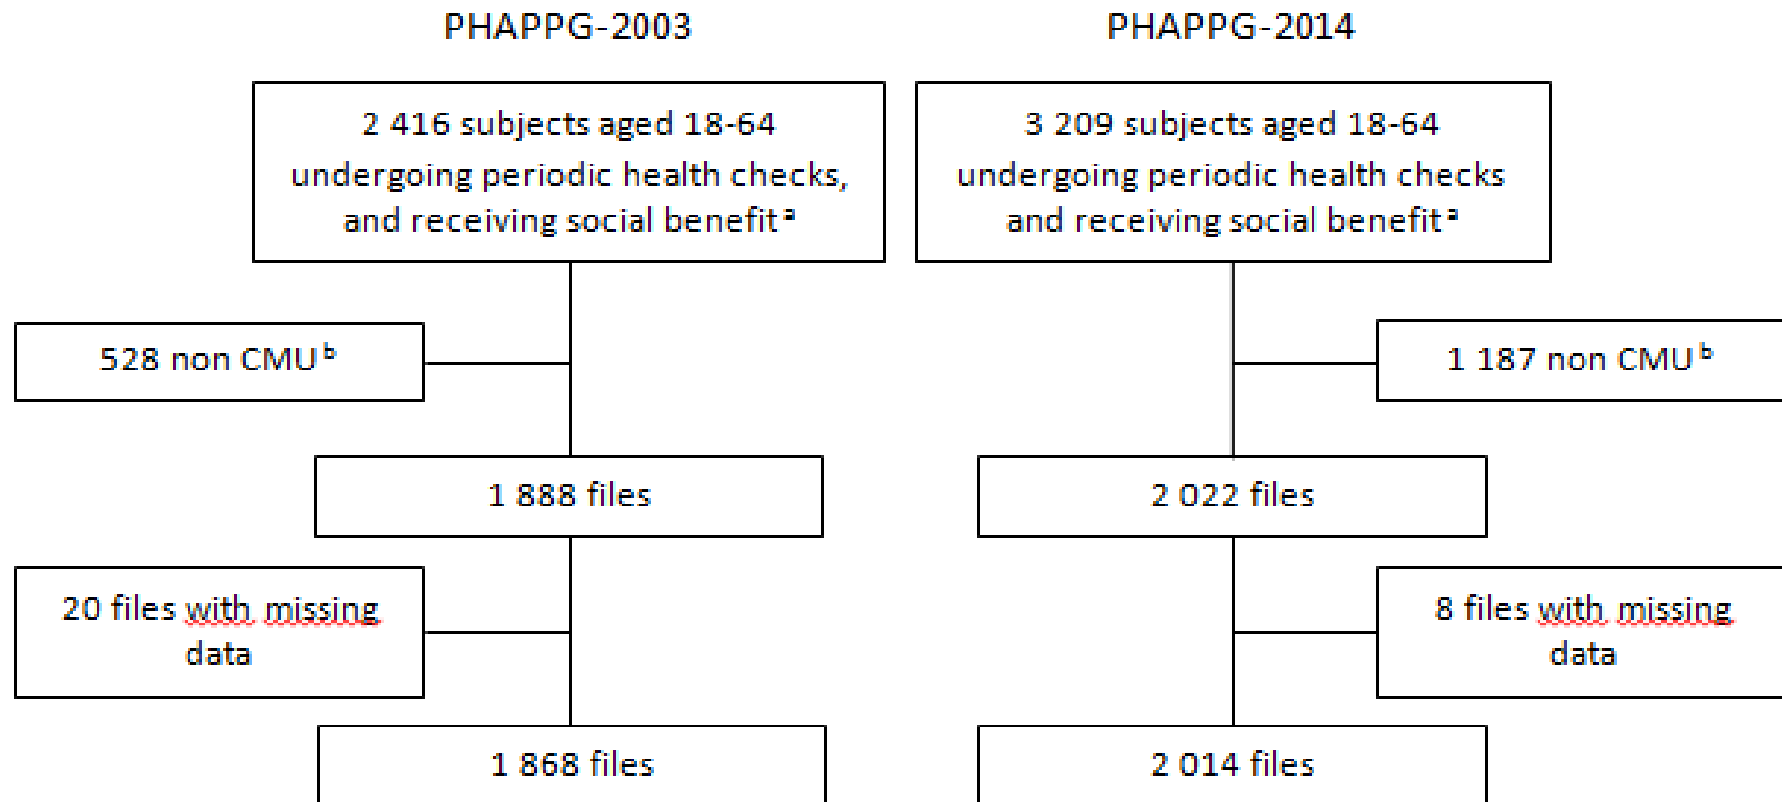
PHAPPG-2003

2 416 subjects aged 18-64 undergoing periodic health checks, and receiving social benefit $^{a}$

528 non CMU $^{b}$

1 888 files

20 files with missing data

1 868 files

PHAPPG-2014

3 209 subjects aged 18-64 undergoing periodic health checks and receiving social benefit $^{a}$

1 187 non CMU $^{b}$

2 022 files

8 files with missing data

2 014 files